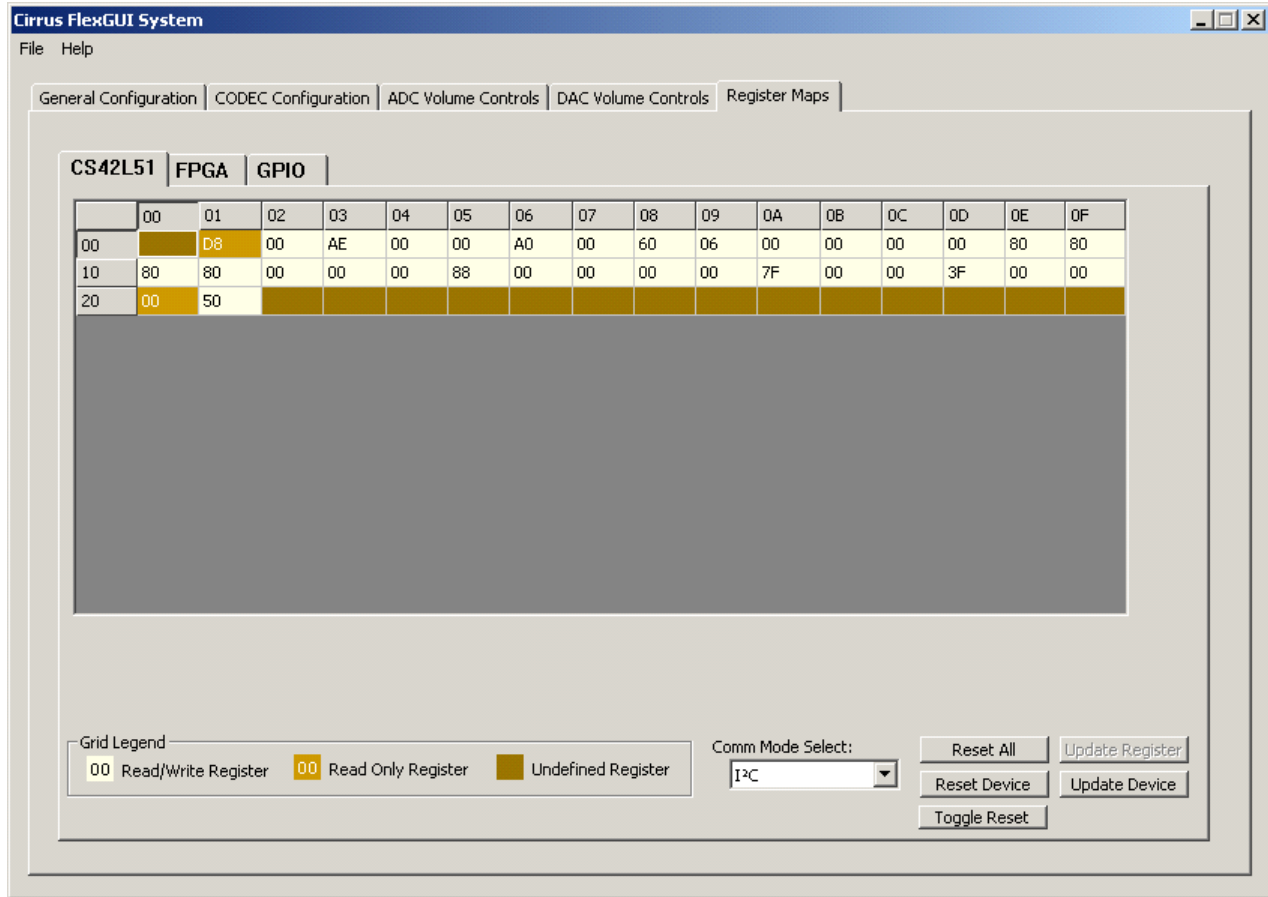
Cirrus FlexGUI System

File Help

General Configuration | CODEC Configuration | ADC Volume Controls | DAC Volume Controls | Register Maps

CS42L51 | FPGA | GPIO

| | 00 | 01 | 02 | 03 | 04 | 05 | 06 | 07 | 08 | 09 | 0A | 0B | 0C | 0D | 0E | 0F |
|---|---|---|---|---|---|---|---|---|---|---|---|---|---|---|---|---|
| 00 | | D8 | 00 | AE | 00 | 00 | A0 | 00 | 60 | 06 | 00 | 00 | 00 | 00 | 80 | 80 |
| 10 | 80 | 80 | 00 | 00 | 00 | 88 | 00 | 00 | 00 | 00 | 7F | 00 | 00 | 3F | 00 | 00 |
| 20 | 00 | 50 | | | | | | | | | | | | | | |

Grid Legend
00 Read/Write Register
00 Read Only Register
Undefined Register

Comm Mode Select:
I²C

Reset All
Update Register
Reset Device
Update Device
Toggle Reset